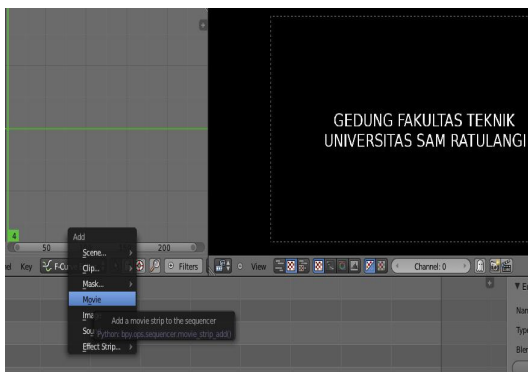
GEDUNG FAKULTAS TEKNIK
UNIVERSITAS SAM RATULANGI

4
50
200
Add
Scene...
Clip...
Mask...
Movie
Ima
Sou
Effect Strip...
Add a movie strip to the sequencer
Python: bpy.ops.sequencer.movie_strip_add()
nd Key F-Cu
Filters
View
Channel: 0
Nar
Type
Blen